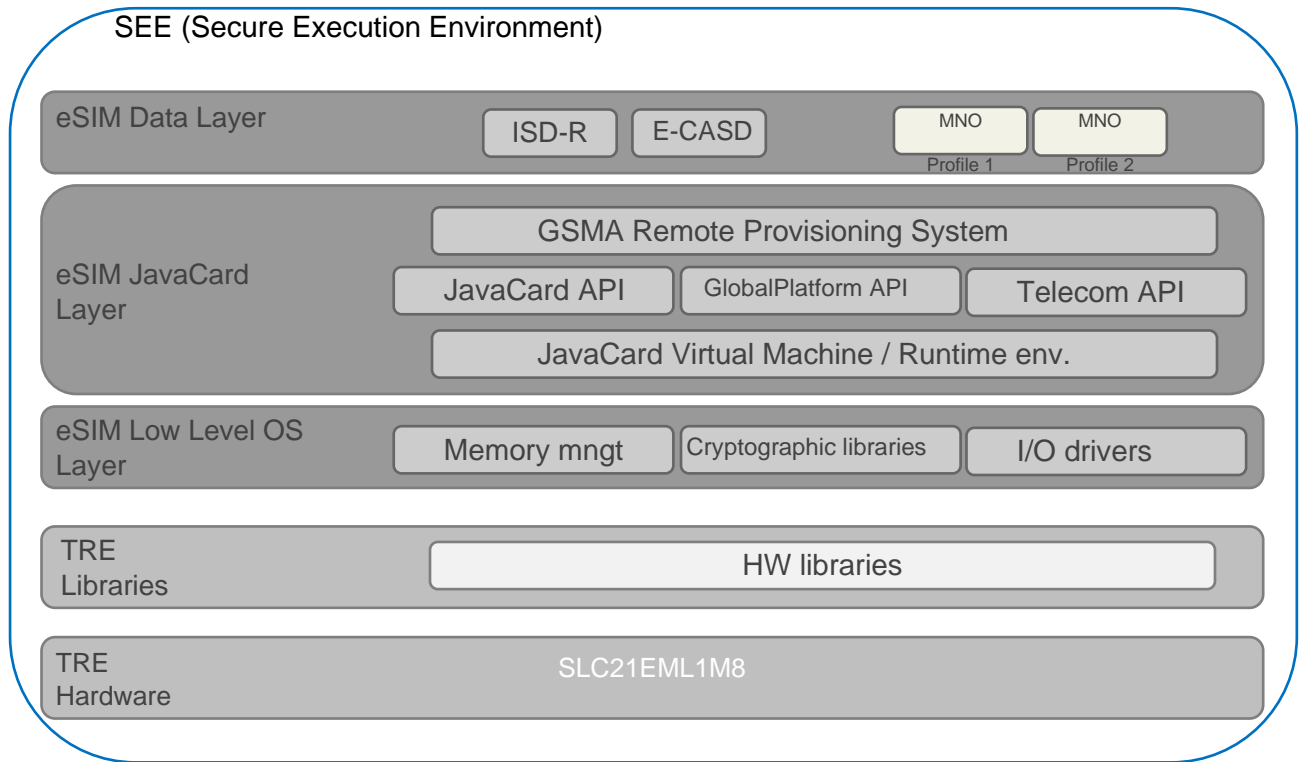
SEE (Secure Execution Environment)

eSIM Data Layer

ISD-R

E-CASD

MNO
Profile 1

MNO
Profile 2

eSIM JavaCard Layer

GSMA Remote Provisioning System

JavaCard API

GlobalPlatform API

Telecom API

JavaCard Virtual Machine / Runtime env.

eSIM Low Level OS Layer

Memory mngt

Cryptographic libraries

I/O drivers

TRE Libraries

HW libraries

TRE Hardware

SLC21EML1M8